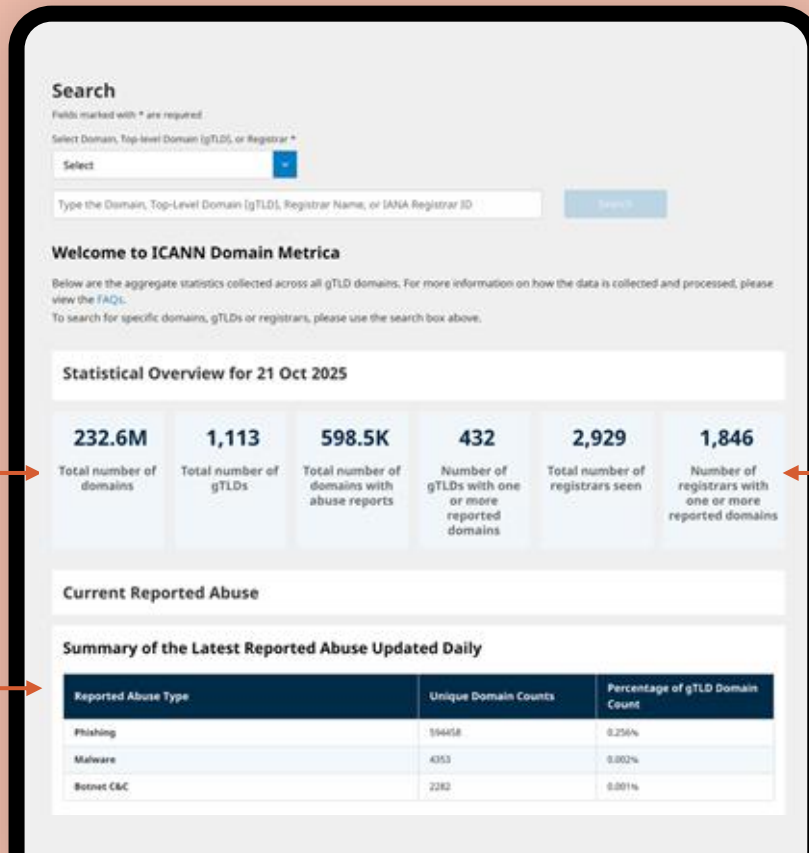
Search

Fields marked with * are required

Select Domain, Top-level Domain (gTLD), or Registrar *

Select

Type the Domain, Top-Level Domain (gTLD), Registrar Name, or IANA Registrar ID

Search

Welcome to ICANN Domain Metrica

Below are the aggregate statistics collected across all gTLD domains. For more information on how the data is collected and processed, please view the FAQs.
To search for specific domains, gTLDs or registrars, please use the search box above.

Statistical Overview for 21 Oct 2025

232.6M
Total number of domains

1,113
Total number of gTLDs

598.5K
Total number of domains with abuse reports

432
Number of gTLDs with one or more reported domains

2,929
Total number of registrars seen

1,846
Number of registrars with one or more reported domains

Current Reported Abuse

Summary of the Latest Reported Abuse Updated Daily

| Reported Abuse Type | Unique Domain Counts | Percentage of gTLD Domain Count |
|---|---|---|
| Phishing | 594458 | 0.256% |
| Malware | 4353 | 0.002% |
| Botnet C&C | 2282 | 0.001% |